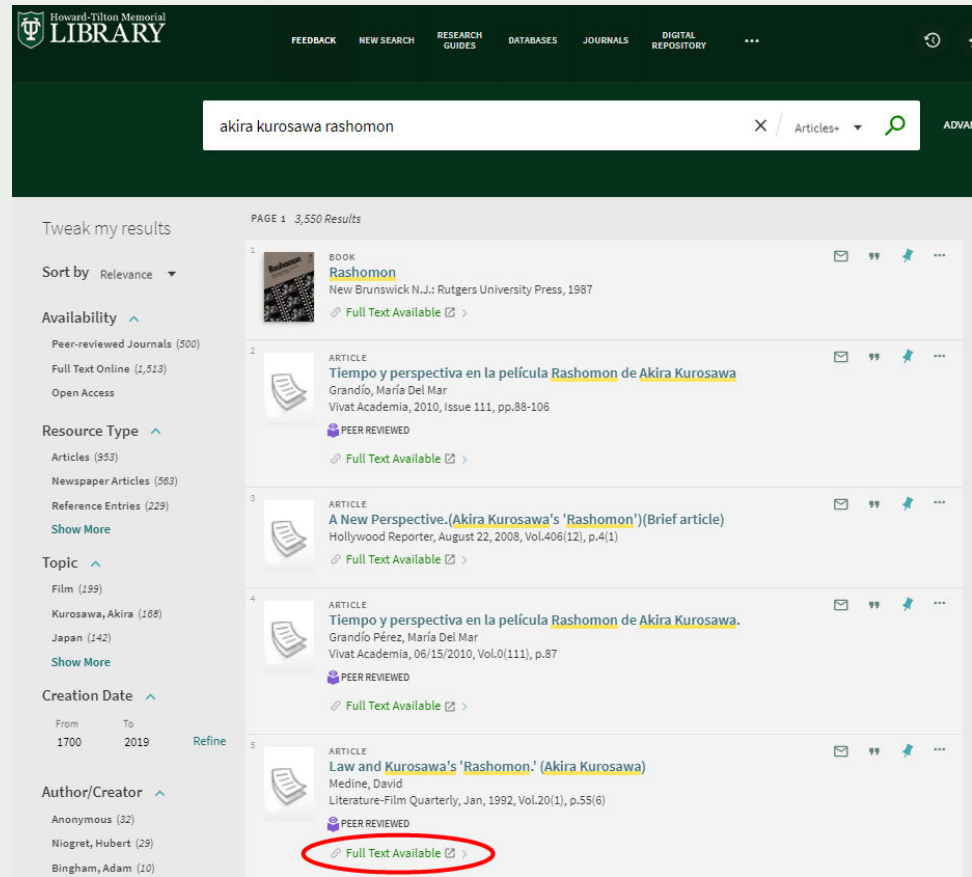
Howard-Tilton Memorial
LIBRARY

FEEDBACK NEW SEARCH RESEARCH GUIDES DATABASES JOURNALS DIGITAL REPOSITORY •••

akira kurosawa rashomon

Articles+

ADVA

Tweak my results

Sort by Relevance

Availability
Peer-reviewed Journals (500)
Full Text Online (1,513)
Open Access

Resource Type
Articles (953)
Newspaper Articles (563)
Reference Entries (229)
Show More

Topic
Film (199)
Kurosawa, Akira (168)
Japan (142)
Show More

Creation Date
From 1700
To 2019
Refine

Author/Creator
Anonymous (32)
Niogret, Hubert (29)
Bingham, Adam (10)

PAGE 1 3,550 Results

1
BOOK
Rashomon
New Brunswick N.J.: Rutgers University Press, 1987
Full Text Available

2
ARTICLE
Tiempo y perspectiva en la película Rashomon de Akira Kurosawa
Grandío, María Del Mar
Vivat Academia, 2010, Issue 111, pp.88-106
PEER REVIEWED
Full Text Available

3
ARTICLE
A New Perspective.(Akira Kurosawa's 'Rashomon')(Brief article)
Hollywood Reporter, August 22, 2008, Vol.406(12), p.4(1)
Full Text Available

4
ARTICLE
Tiempo y perspectiva en la película Rashomon de Akira Kurosawa.
Grandío Pérez, María Del Mar
Vivat Academia, 06/15/2010, Vol.0(111), p.87
PEER REVIEWED
Full Text Available

5
ARTICLE
Law and Kurosawa's 'Rashomon.' (Akira Kurosawa)
Medine, David
Literature-Film Quarterly, Jan, 1992, Vol.20(1), p.55(6)
PEER REVIEWED
Full Text Available